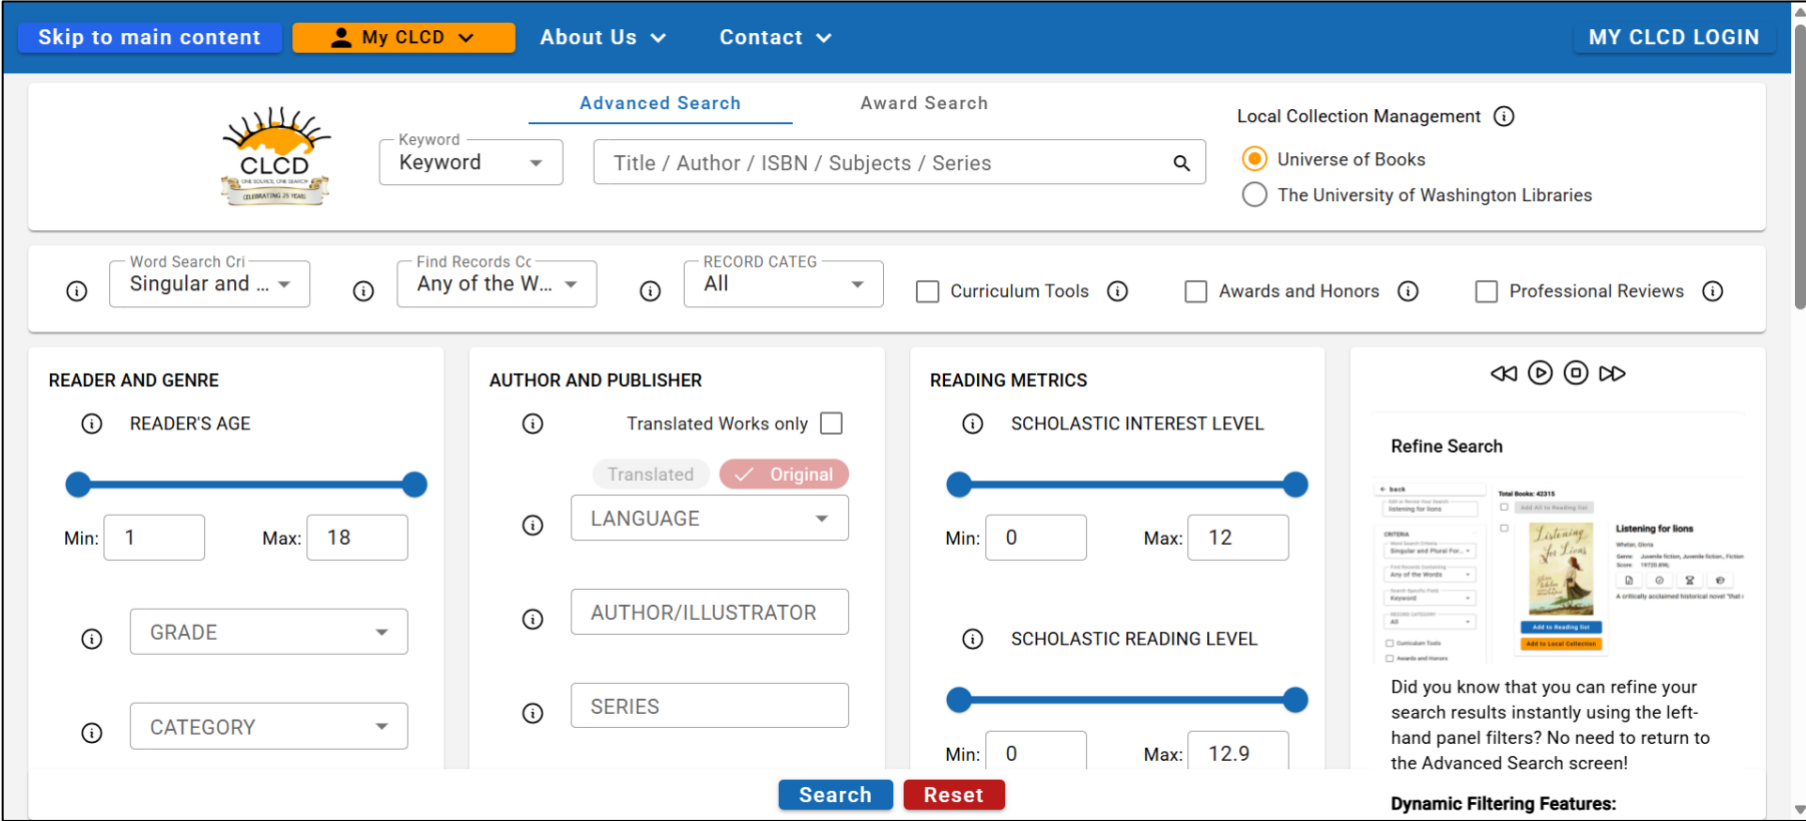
Skip to main content
My CLCD
About Us
Contact
MY CLCD LOGIN

CLCD
CELEBRATING 25 YEARS

Advanced Search
Award Search

Keyword
Keyword
Title / Author / ISBN / Subjects / Series

Local Collection Management
Universe of Books
The University of Washington Libraries

Word Search Cri
Singular and ...
Find Records Cc
Any of the W...
RECORD CATEG
All
Curriculum Tools
Awards and Honors
Professional Reviews

READER AND GENRE
READER'S AGE
Min: 1
Max: 18
GRADE
CATEGORY

AUTHOR AND PUBLISHER
Translated Works only
Translated
Original
LANGUAGE
AUTHOR/ILLUSTRATOR
SERIES

READING METRICS
SCHOLASTIC INTEREST LEVEL
Min: 0
Max: 12
SCHOLASTIC READING LEVEL
Min: 0
Max: 12.9

Refine Search
Total Books: 42315
Listening for lions
Add to Reading list
Add to Local Collection
Did you know that you can refine your search results instantly using the left-hand panel filters? No need to return to the Advanced Search screen!
Dynamic Filtering Features:

Search
Reset